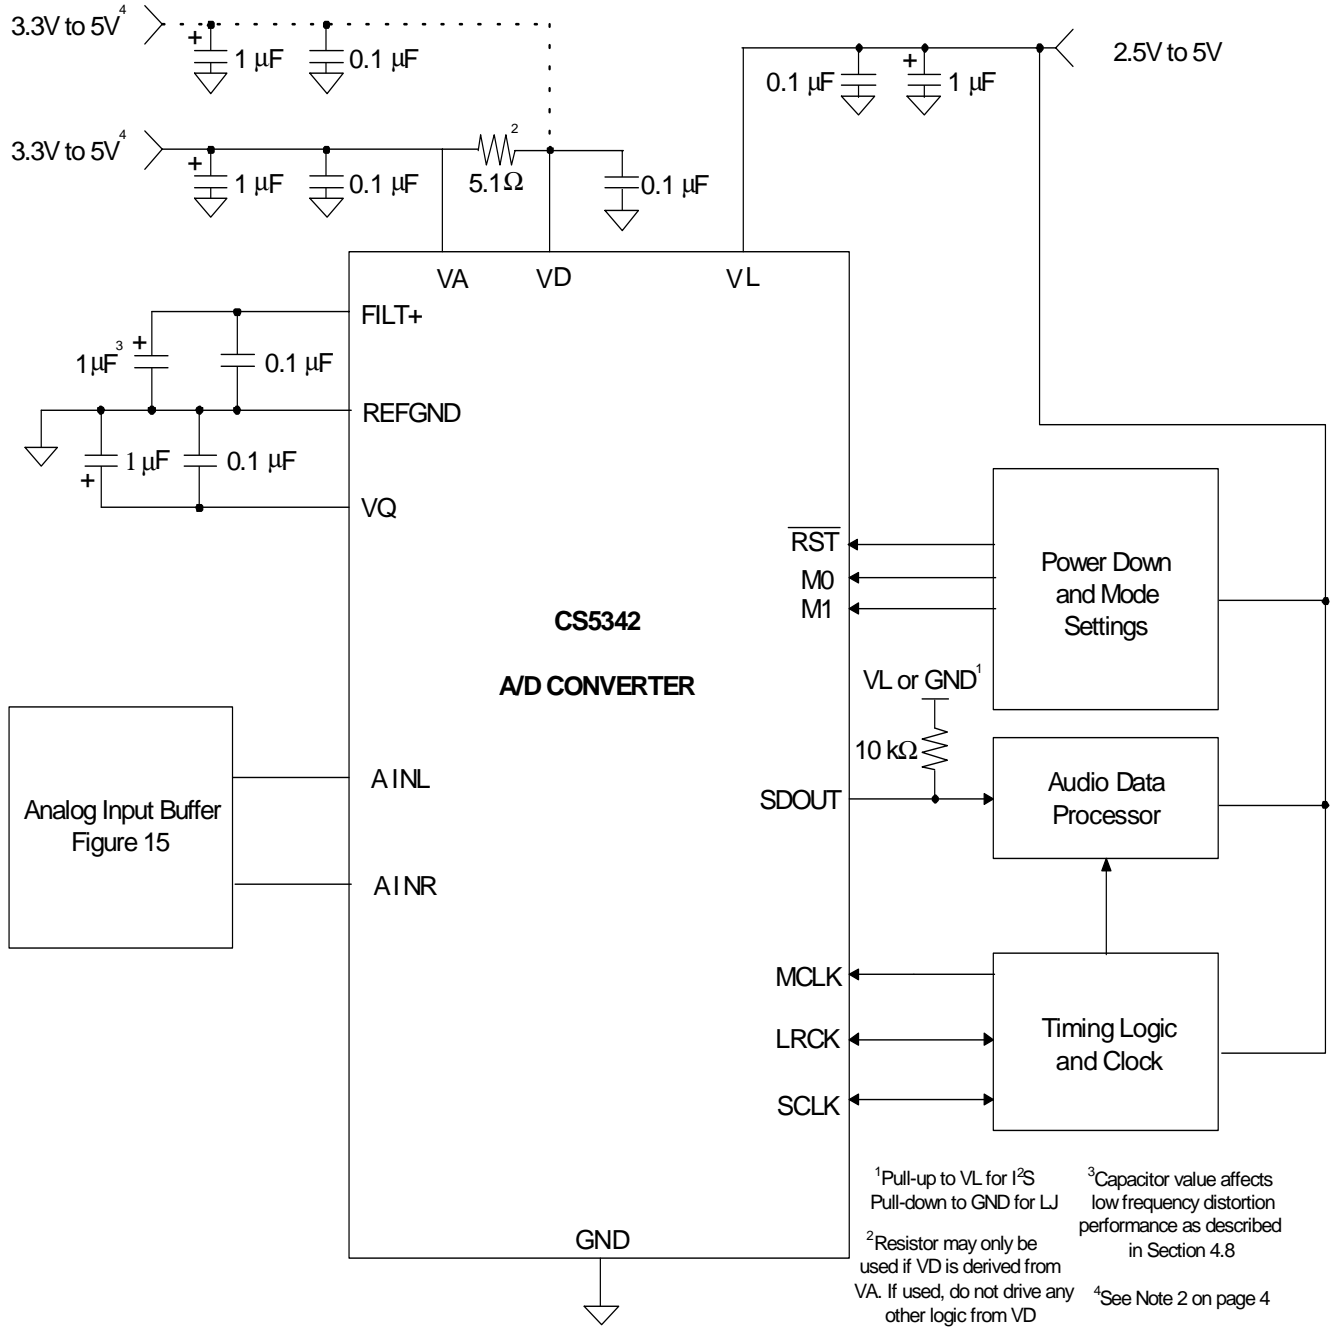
3.3V to 5V$^4$

+

1 µF

0.1 µF

2.5V to 5V

0.1 µF

+

1 µF

3.3V to 5V$^4$

+

1 µF

0.1 µF

2

5.1Ω

0.1 µF

VA

VD

VL

FILT+

1µF$^3$

+

0.1 µF

REFGND

1 µF

0.1 µF

+

VQ

$\overline{RST}$

M0

M1

Power Down and Mode Settings

CS5342

A/D CONVERTER

VL or GND$^1$

10 kΩ

AINL

Analog Input Buffer Figure 15

SDOUT

Audio Data Processor

AINR

MCLK

LRCK

Timing Logic and Clock

SCLK

$^1$Pull-up to VL for I$^2$S Pull-down to GND for LJ

$^2$Resistor may only be used if VD is derived from VA. If used, do not drive any other logic from VD

$^3$Capacitor value affects low frequency distortion performance as described in Section 4.8

$^4$See Note 2 on page 4

GND